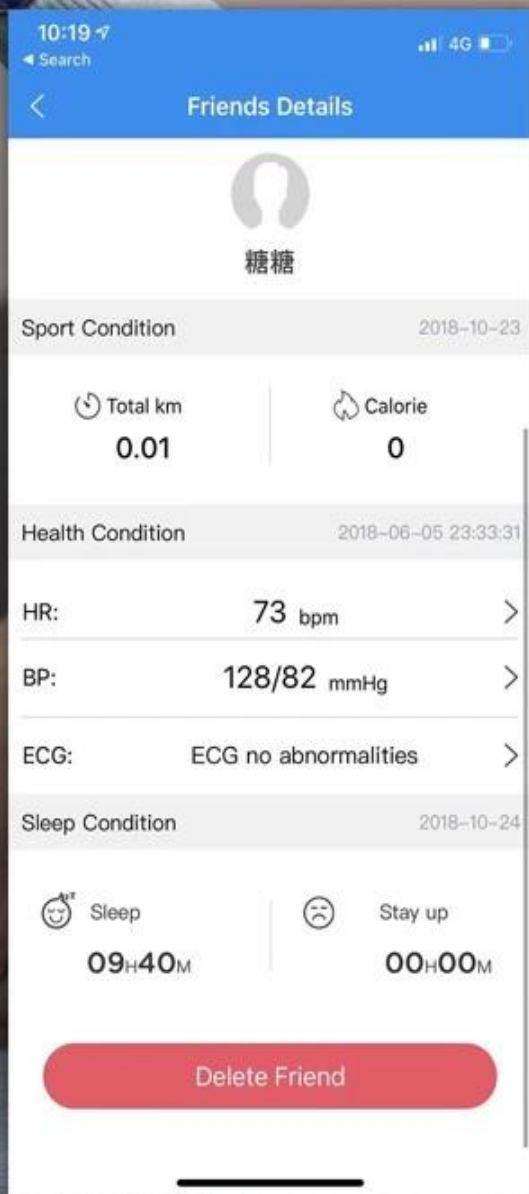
10:19
◂ Search
4G

<

Friends Details

糖糖

Sport Condition 2018-10-23

Total km
0.01

Calorie
0

Health Condition 2018-06-05 23:33:31

HR: 73 bpm >

BP: 128/82 mmHg >

ECG: ECG no abnormalities >

Sleep Condition 2018-10-24

Sleep
09H40M

Stay up
00H00M

Delete Friend